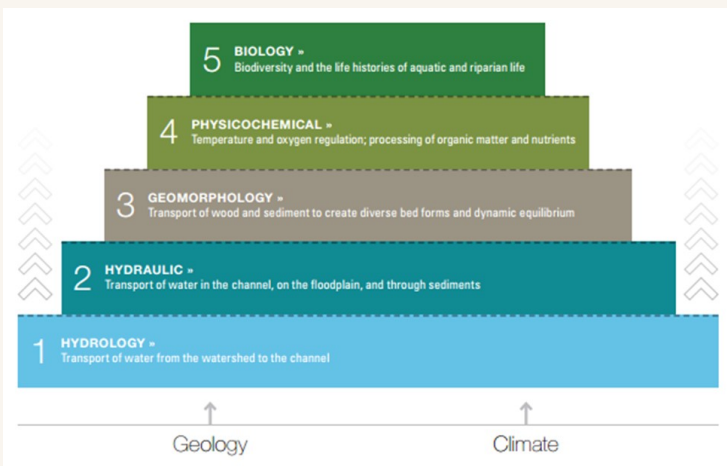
5 BIOLOGY »
Biodiversity and the life histories of aquatic and riparian life

4 PHYSICOCHEMICAL »
Temperature and oxygen regulation; processing of organic matter and nutrients

3 GEOMORPHOLOGY »
Transport of wood and sediment to create diverse bed forms and dynamic equilibrium

2 HYDRAULIC »
Transport of water in the channel, on the floodplain, and through sediments

1 HYDROLOGY »
Transport of water from the watershed to the channel

Geology

Climate